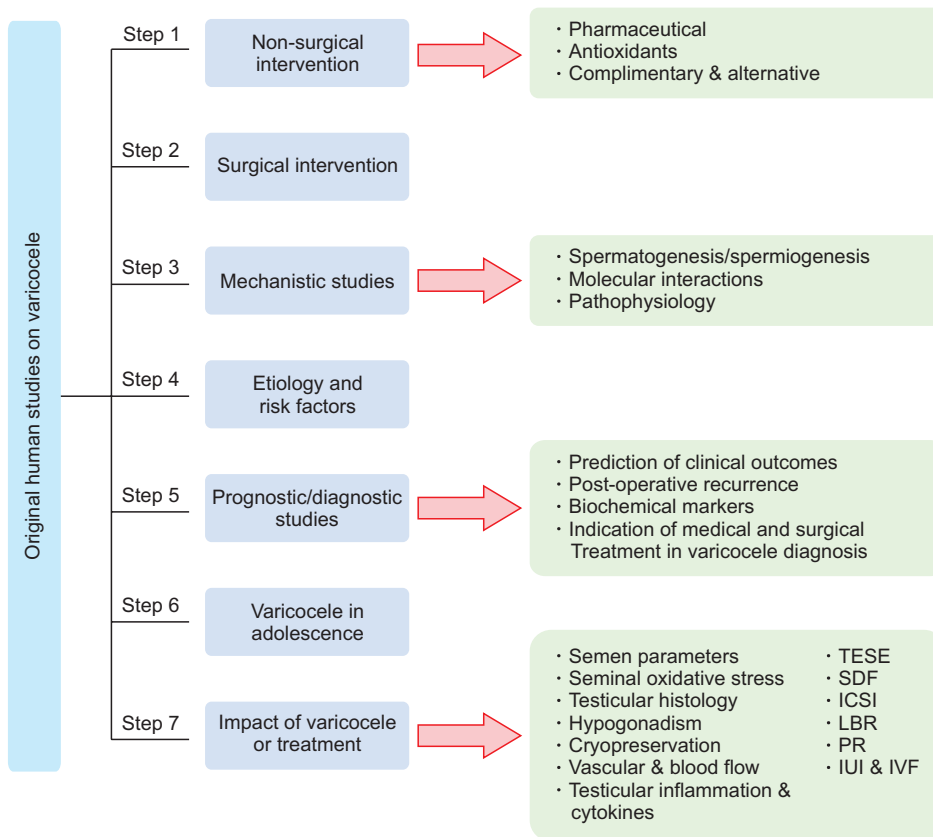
Original human studies on varicocele

Step 1
Non-surgical intervention

・Pharmaceutical
・Antioxidants
・Complimentary & alternative

Step 2
Surgical intervention

Step 3
Mechanistic studies

・Spermatogenesis/spermiogenesis
・Molecular interactions
・Pathophysiology

Step 4
Etiology and risk factors

Step 5
Prognostic/diagnostic studies

・Prediction of clinical outcomes
・Post-operative recurrence
・Biochemical markers
・Indication of medical and surgical Treatment in varicocele diagnosis

Step 6
Varicocele in adolescence

Step 7
Impact of varicocele or treatment

・Semen parameters
・Seminal oxidative stress
・Testicular histology
・Hypogonadism
・Cryopreservation
・Vascular & blood flow
・Testicular inflammation & cytokines

・TESE
・SDF
・ICSI
・LBR
・PR
・IUI & IVF